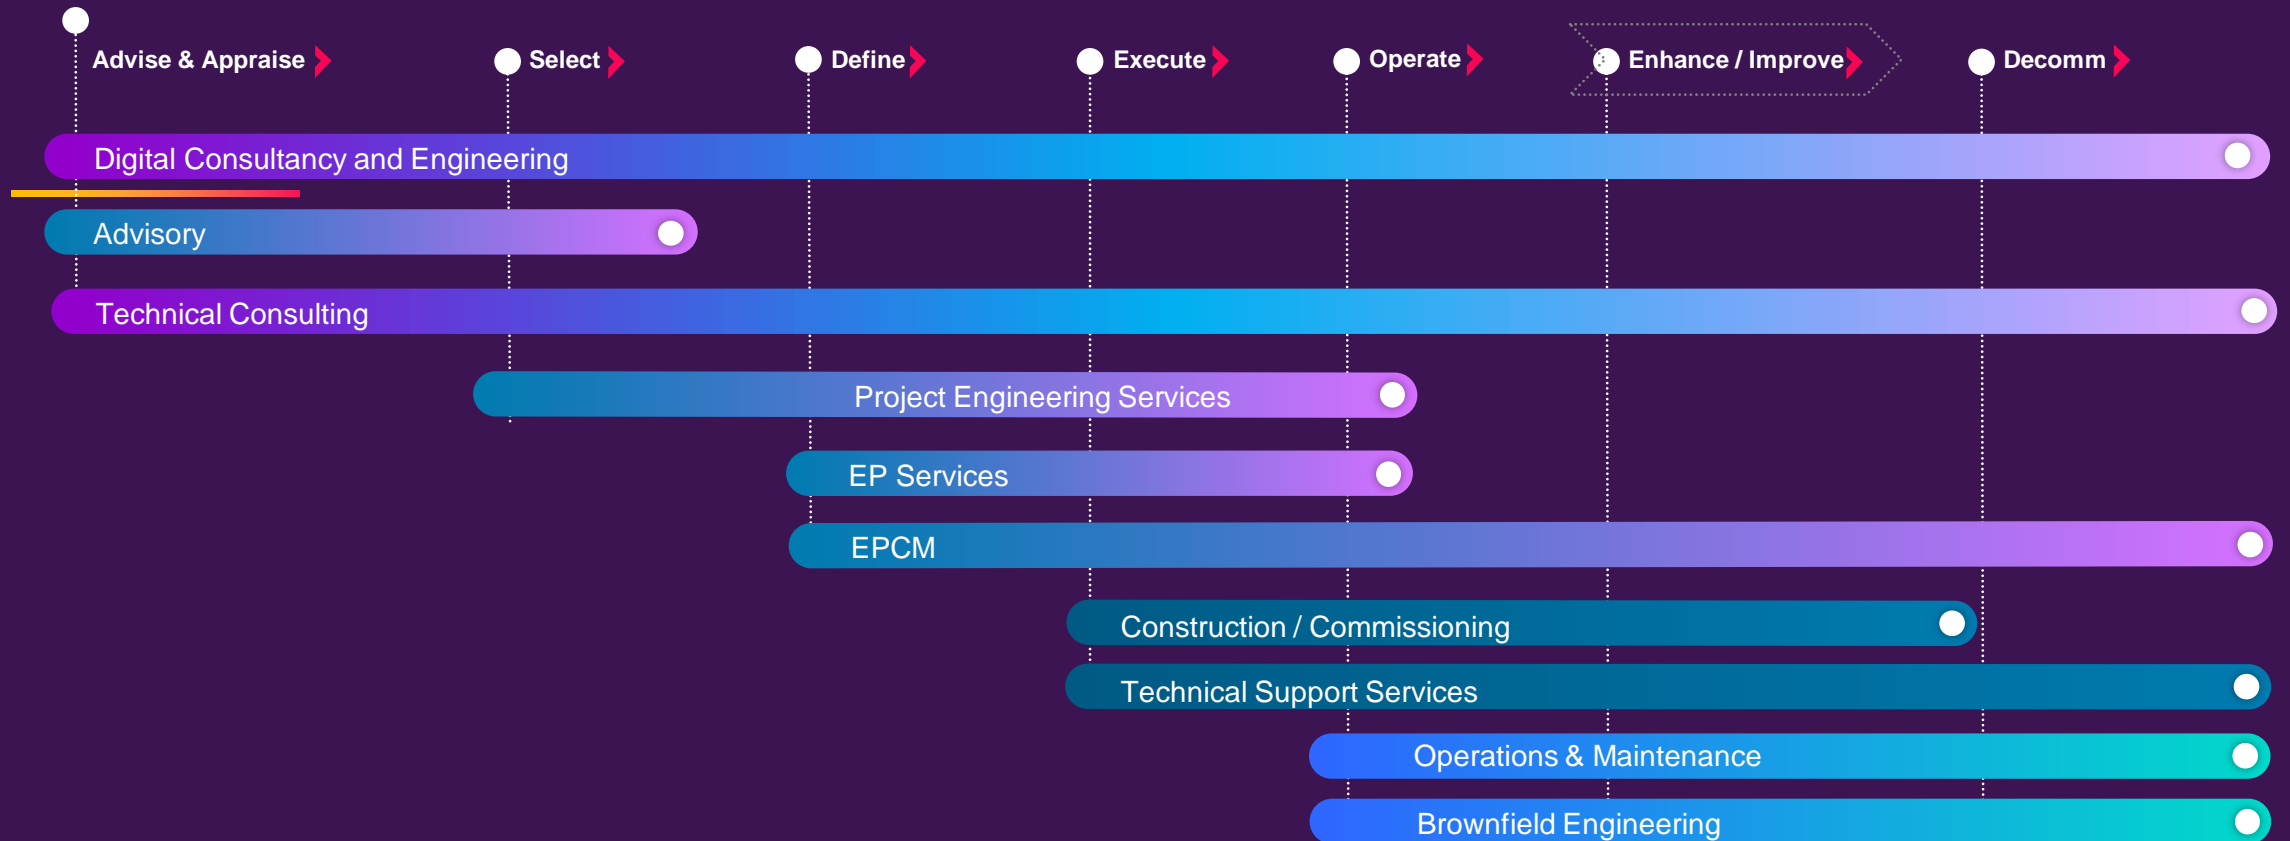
Advise & Appraise

Select

Define

Execute

Operate

Enhance / Improve

Decomm

Digital Consultancy and Engineering

Advisory

Technical Consulting

Project Engineering Services

EP Services

EPCM

Construction / Commissioning

Technical Support Services

Operations & Maintenance

Brownfield Engineering